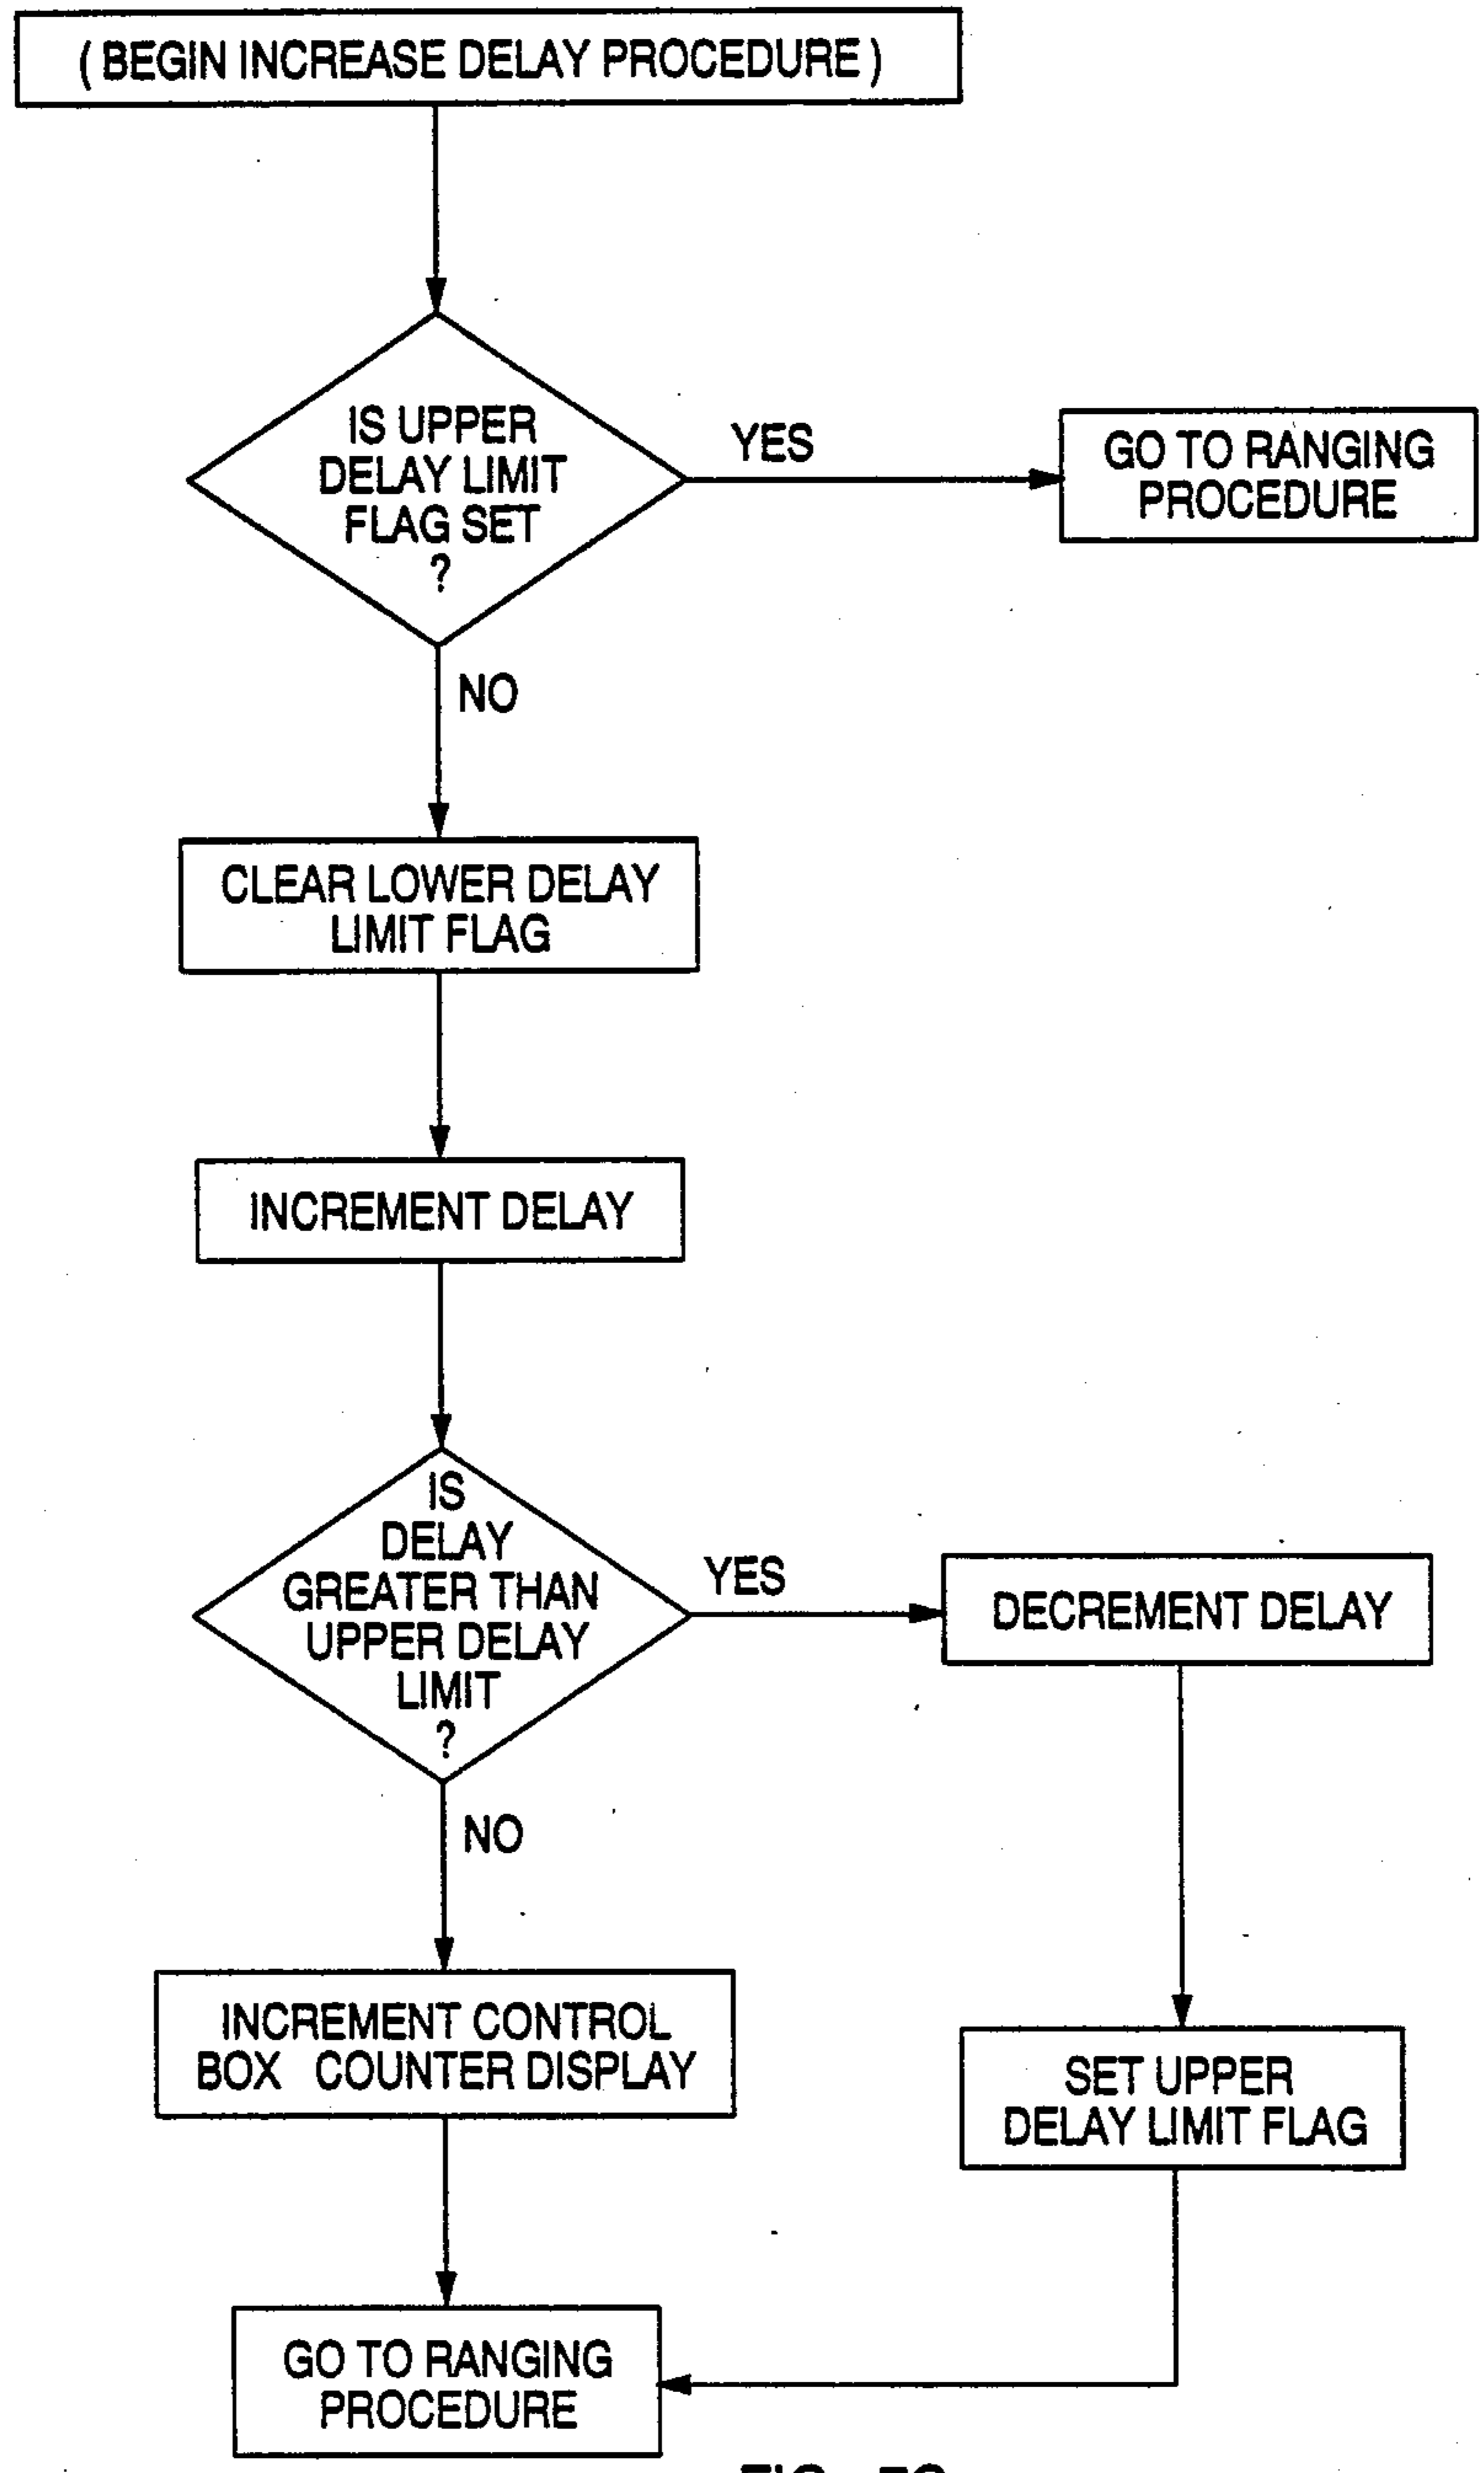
( BEGIN INCREASE DELAY PROCEDURE )

IS UPPER DELAY LIMIT FLAG SET ?

YES

GO TO RANGING PROCEDURE

NO

CLEAR LOWER DELAY LIMIT FLAG

INCREMENT DELAY

IS DELAY GREATER THAN UPPER DELAY LIMIT ?

YES

DECREMENT DELAY

NO

INCREMENT CONTROL BOX COUNTER DISPLAY

SET UPPER DELAY LIMIT FLAG

GO TO RANGING PROCEDURE

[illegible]